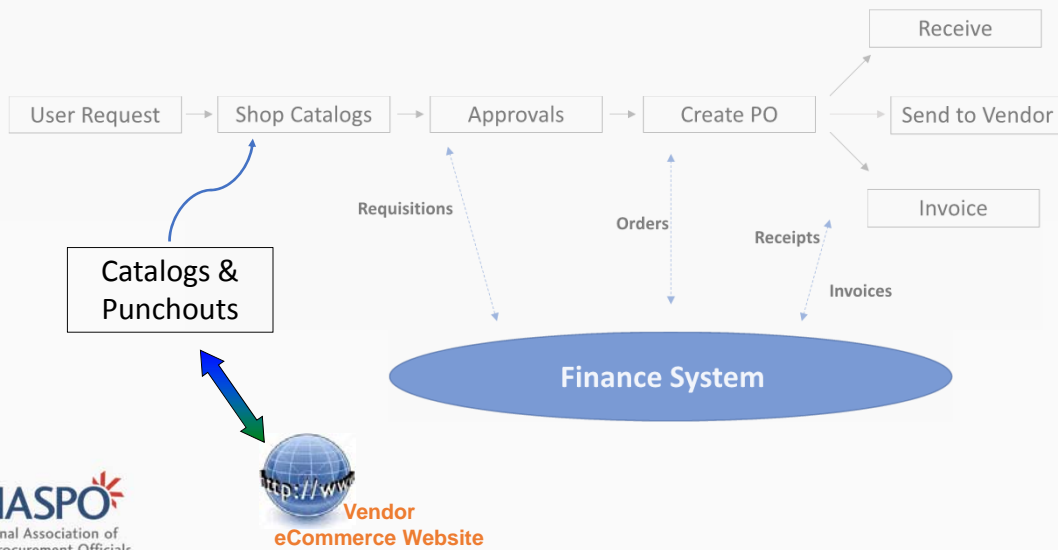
Receive

User Request

Shop Catalogs

Approvals

Create PO

Send to Vendor

Invoice

Requisitions

Orders

Receipts

Invoices

Catalogs & Punchouts

Finance System

http://www

Vendor eCommerce Website

NASPO

nal Association of
rocurement Officials